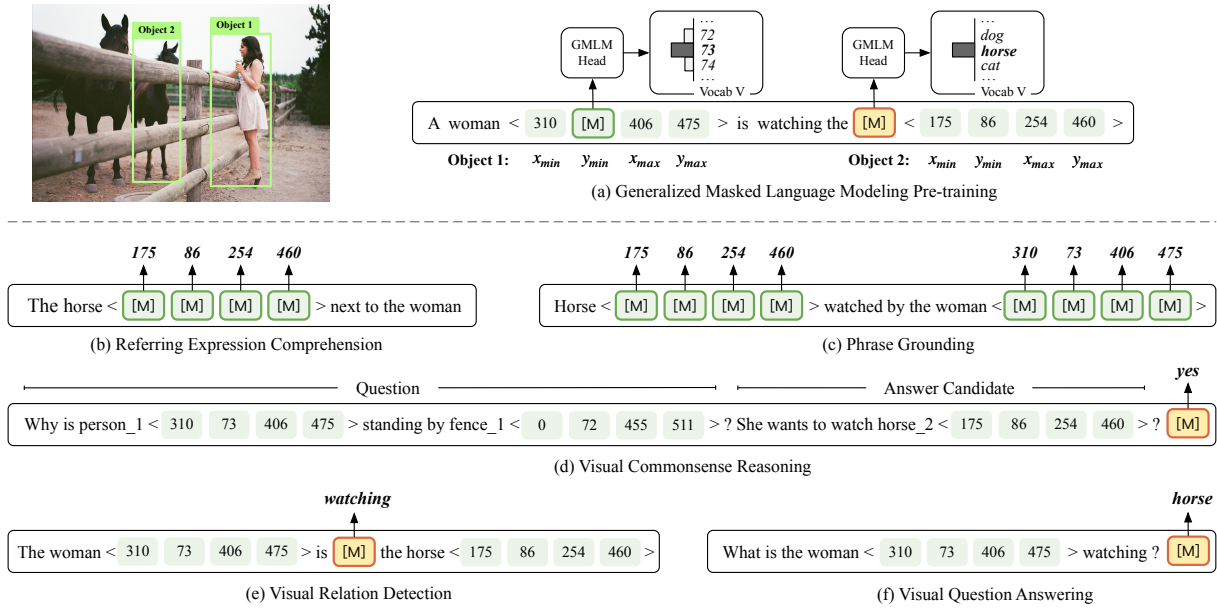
Object 2

Object 1

GMLM Head

...
72
**73**
74
...
Vocab V

GMLM Head

...
dog
**horse**
cat
...
Vocab V

A woman < 310 [M] 406 475 > is watching the [M] < 175 86 254 460 >

Object 1: $x_{min}$ $y_{min}$ $x_{max}$ $y_{max}$

Object 2: $x_{min}$ $y_{min}$ $x_{max}$ $y_{max}$

(a) Generalized Masked Language Modeling Pre-training

175 86 254 460

The horse < [M] [M] [M] [M] > next to the woman

(b) Referring Expression Comprehension

175 86 254 460 310 73 406 475

Horse < [M] [M] [M] [M] > watched by the woman < [M] [M] [M] [M] >

(c) Phrase Grounding

Question

Answer Candidate

yes

Why is person_1 < 310 73 406 475 > standing by fence_1 < 0 72 455 511 > ? She wants to watch horse_2 < 175 86 254 460 > ? [M]

(d) Visual Commonsense Reasoning

watching

The woman < 310 73 406 475 > is [M] the horse < 175 86 254 460 >

(e) Visual Relation Detection

horse

What is the woman < 310 73 406 475 > watching ? [M]

(f) Visual Question Answering